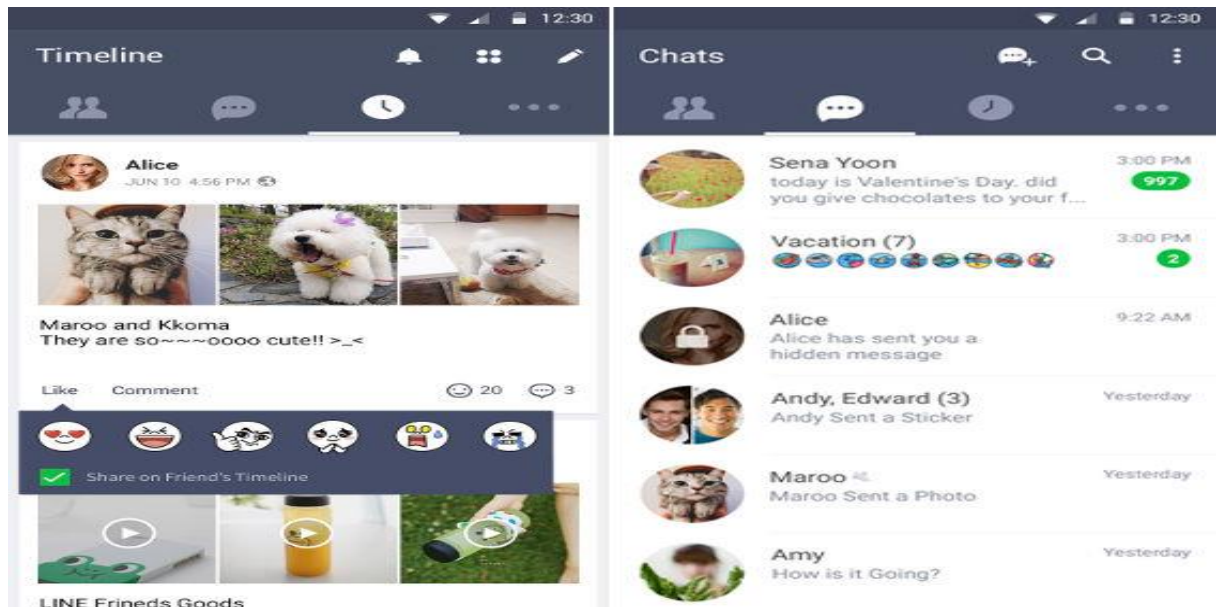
12:30

Timeline

Alice
JUN 10 4:56 PM

Maroo and Kkoma
They are so~~~oooo cute!! >_<

Like Comment 20 3

Share on Friend's Timeline

LINE Frineds Goods

12:30

Chats

Sena Yoon 3:00 PM
today is Valentine's Day. did you give chocolates to your f... 997

Vacation (7) 3:00 PM
2

Alice 9:22 AM
Alice has sent you a hidden message

Andy, Edward (3) Yesterday
Andy Sent a Sticker

Maroo Yesterday
Maroo Sent a Photo

Amy Yesterday
How is it Going?